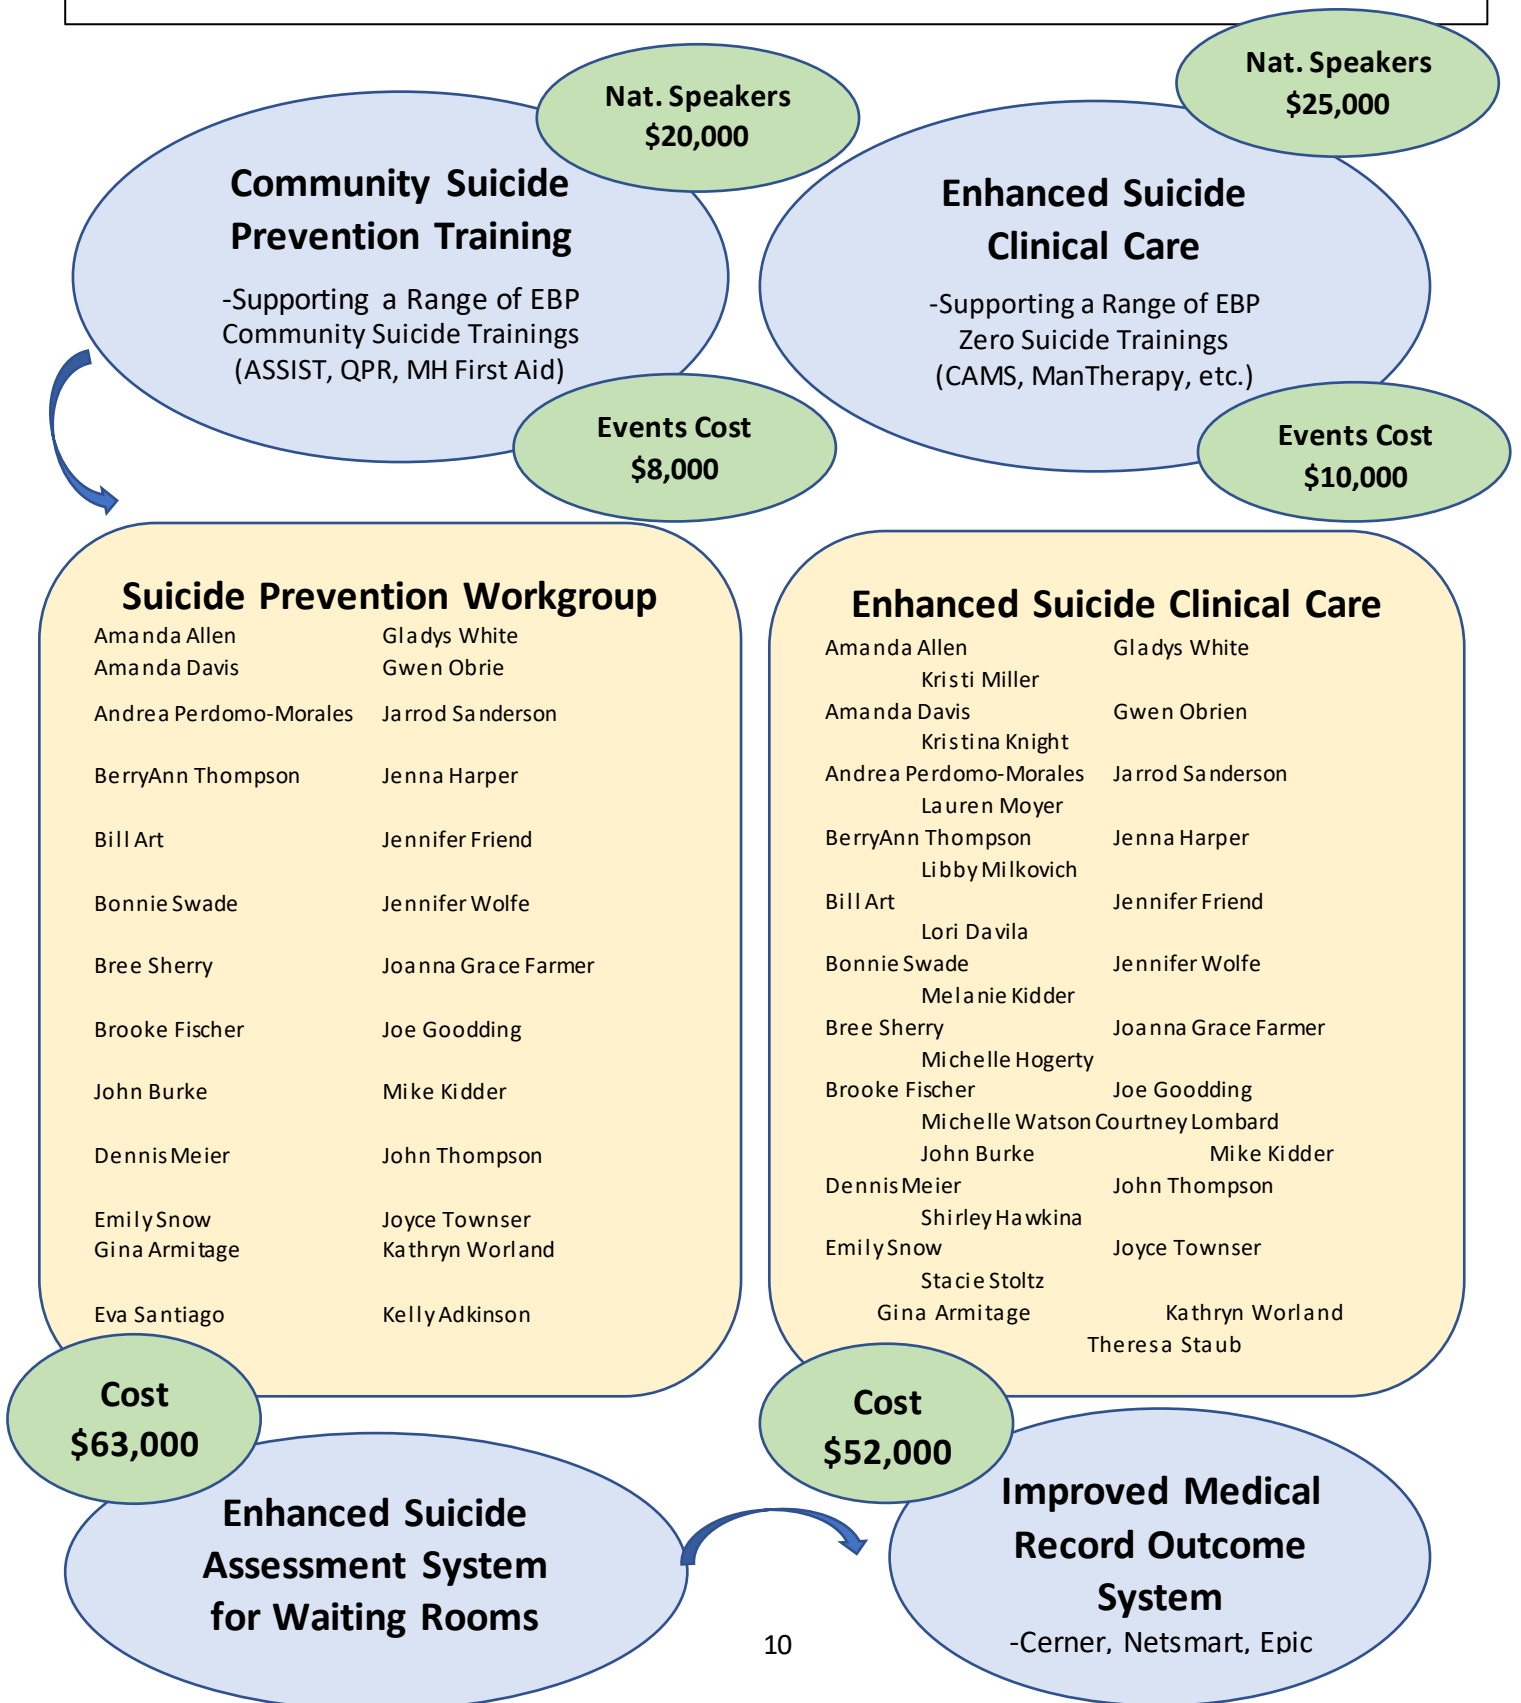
Nat. Speakers
$20,000

Community Suicide Prevention Training

-Supporting a Range of EBP Community Suicide Trainings (ASSIST, QPR, MH First Aid)

Events Cost
$8,000

Nat. Speakers
$25,000

Enhanced Suicide Clinical Care

-Supporting a Range of EBP Zero Suicide Trainings (CAMS, ManTherapy, etc.)

Events Cost
$10,000

Suicide Prevention Workgroup

Amanda Allen
Amanda Davis
Andrea Perdomo-Morales
BerryAnn Thompson
Bill Art
Bonnie Swade
Bree Sherry
Brooke Fischer
John Burke
Dennis Meier
Emily Snow
Gina Armitage
Eva Santiago

Gladys White
Gwen Obrie
Jarrod Sanderson
Jenna Harper
Jennifer Friend
Jennifer Wolfe
Joanna Grace Farmer
Joe Goodding
Mike Kidder
John Thompson
Joyce Townser
Kathryn Worland
Kelly Adkinson

Cost
$63,000

Enhanced Suicide Clinical Care

Amanda Allen
Gladys White
Kristi Miller
Amanda Davis
Gwen Obrien
Kristina Knight
Andrea Perdomo-Morales
Jarrod Sanderson
Lauren Moyer
BerryAnn Thompson
Jenna Harper
Libby Milkovich
Bill Art
Jennifer Friend
Lori Davila
Bonnie Swade
Jennifer Wolfe
Melanie Kidder
Bree Sherry
Joanna Grace Farmer
Michelle Hogerty
Brooke Fischer
Joe Goodding
Michelle Watson Courtney Lombard
John Burke
Mike Kidder
Dennis Meier
John Thompson
Shirley Hawkina
Emily Snow
Joyce Townser
Stacie Stoltz
Gina Armitage
Kathryn Worland
Theresa Staub

Cost
$52,000

Enhanced Suicide Assessment System for Waiting Rooms

Improved Medical Record Outcome System
-Cerner, Netsmart, Epic

10